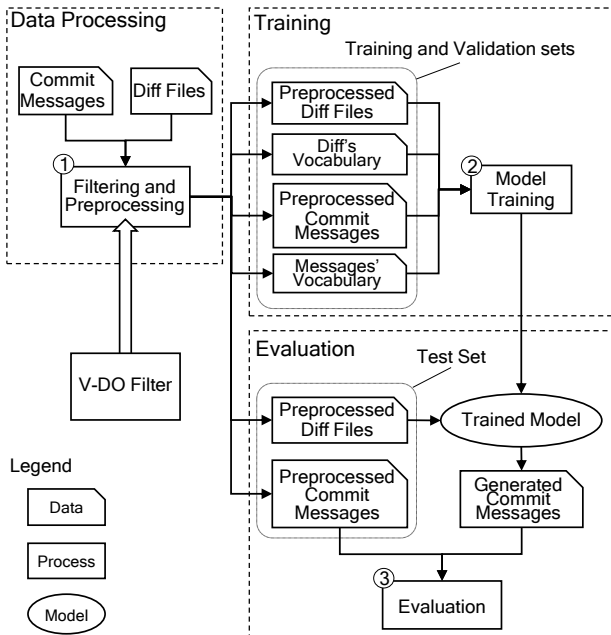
Data Processing

Commit Messages

Diff Files

①

Filtering and Preprocessing

V-DO Filter

Legend

Data

Process

Model

Training

Training and Validation sets

Preprocessed Diff Files

Diff's Vocabulary

Preprocessed Commit Messages

Messages' Vocabulary

②

Model Training

Evaluation

Test Set

Preprocessed Diff Files

Preprocessed Commit Messages

Trained Model

Generated Commit Messages

③

Evaluation